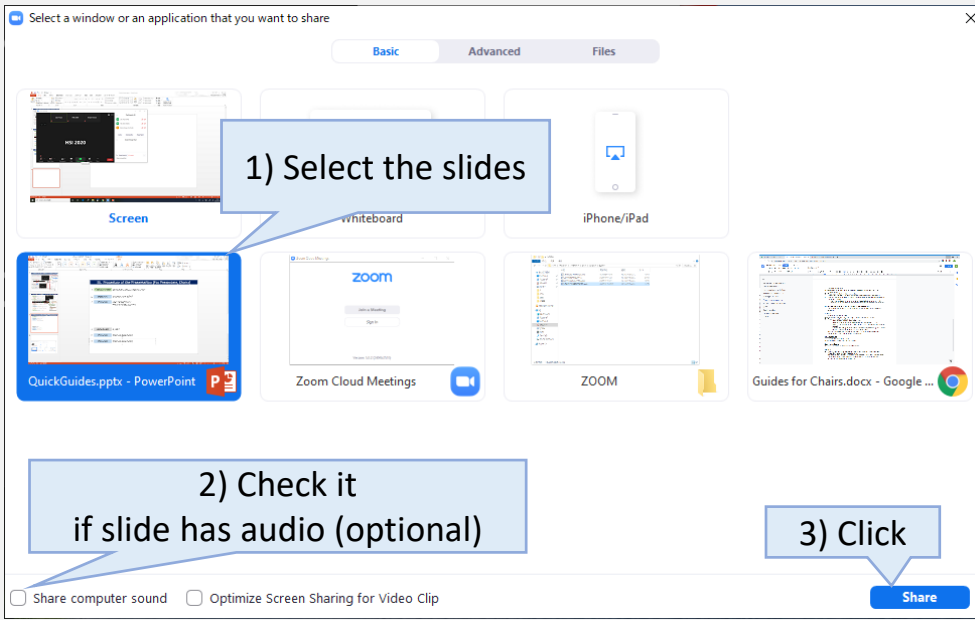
Select a window or an application that you want to share

Basic Advanced Files

Screen

1) Select the slides

Whiteboard

iPhone/iPad

QuickGuides.pptx - PowerPoint

zoom

Zoom Cloud Meetings

ZOOM

Guides for Chairs.docx - Google ...

2) Check it
if slide has audio (optional)

3) Click

Share computer sound Optimize Screen Sharing for Video Clip

Share